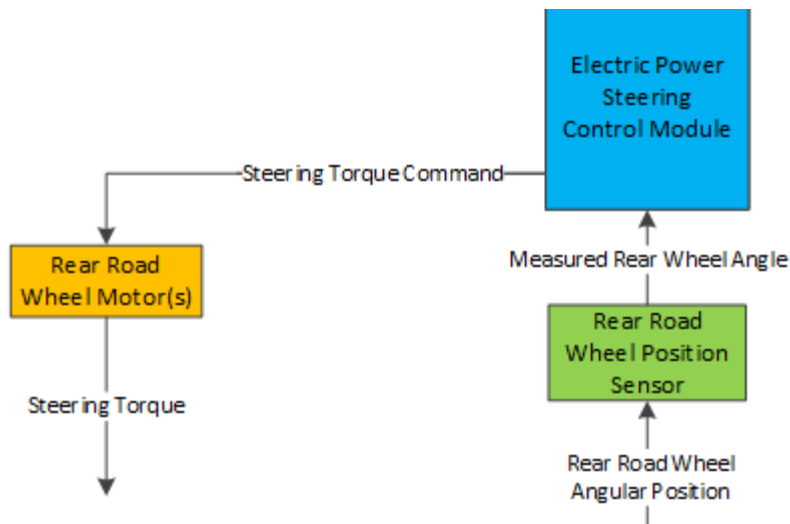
Electric Power Steering Control Module

Steering Torque Command

Rear Road Wheel Motor(s)

Measured Rear Wheel Angle

Rear Road Wheel Position Sensor

Steering Torque

Rear Road Wheel Angular Position